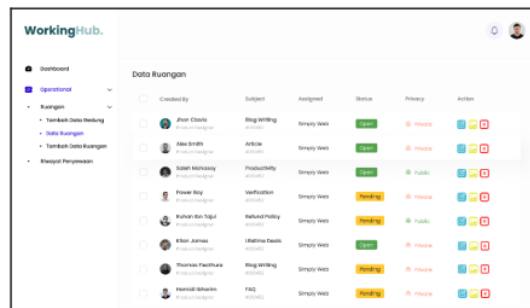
WorkingHub.

Dashboard
Operational
Ruangan
Tambah Data Gedung
Data Ruangan
Tambah Data Ruangan
Riwayat Penyewaan

Data Ruangan

| Created By | Subject | Assigned | Status | Privacy | Action |
|---|---|---|---|---|---|
| Jhon Clavio Product Designer | Blog Writing #26567 | Simply Web | Open | Private | |
| Alex Smith Product Designer | Article #26567 | Simply Web | Open | Private | |
| Saleh Mohassy Product Designer | Productivity #26567 | Simply Web | Open | Public | |
| Fower Ray Product Designer | Verification #26567 | Simply Web | Pending | Private | |
| Ruhan Ibn Tajul Product Designer | Refund Policy #26567 | Simply Web | Pending | Public | |
| Kilan James Product Designer | Lifetime Deals #26567 | Simply Web | Open | Private | |
| Thomas Paothura Product Designer | Blog Writing #26567 | Simply Web | Pending | Private | |
| Hamidi Ibrahim Product Designer | FAQ #26567 | Simply Web | Pending | Private | |